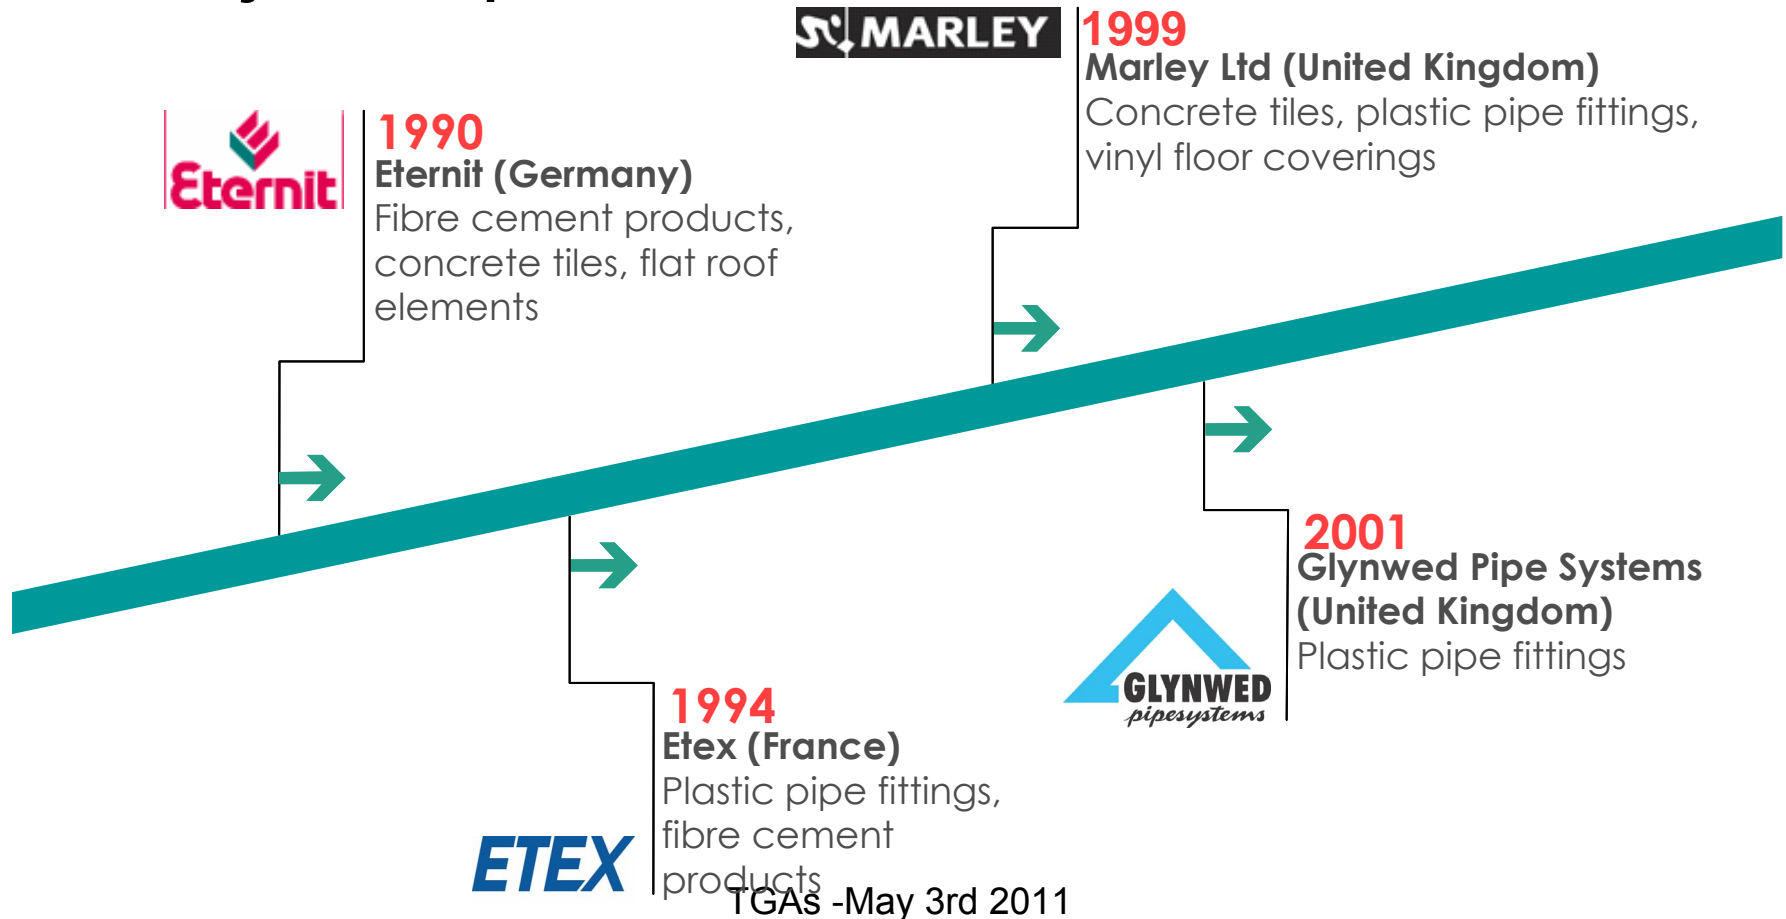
MARLEY

1999
Marley Ltd (United Kingdom)
Concrete tiles, plastic pipe fittings, vinyl floor coverings

Eternit

1990
Eternit (Germany)
Fibre cement products, concrete tiles, flat roof elements

2001
Glynwed Pipe Systems (United Kingdom)
Plastic pipe fittings

GLYNWED pipesystems

1994
Etex (France)
Plastic pipe fittings, fibre cement products

ETEX

TGAs -May 3rd 2011